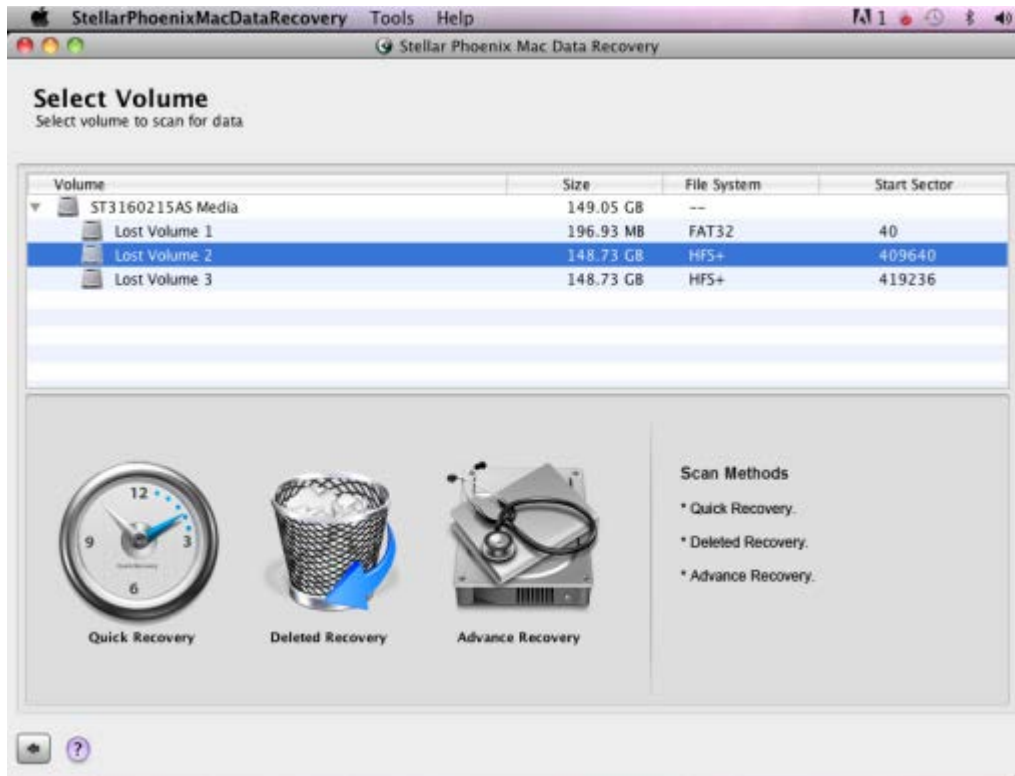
StellarPhoenixMacDataRecovery Tools Help

Stellar Phoenix Mac Data Recovery

Select Volume
Select volume to scan for data

| Volume | Size | File System | Start Sector |
|---|---|---|---|
| ST3160215AS Media | 149.05 GB | -- | |
| Lost Volume 1 | 196.93 MB | FAT32 | 40 |
| Lost Volume 2 | 148.73 GB | HFS+ | 409640 |
| Lost Volume 3 | 148.73 GB | HFS+ | 419236 |

12
9
3
6

Quick Recovery

Deleted Recovery

Advance Recovery

Scan Methods
* Quick Recovery.
* Deleted Recovery.
* Advance Recovery.

?